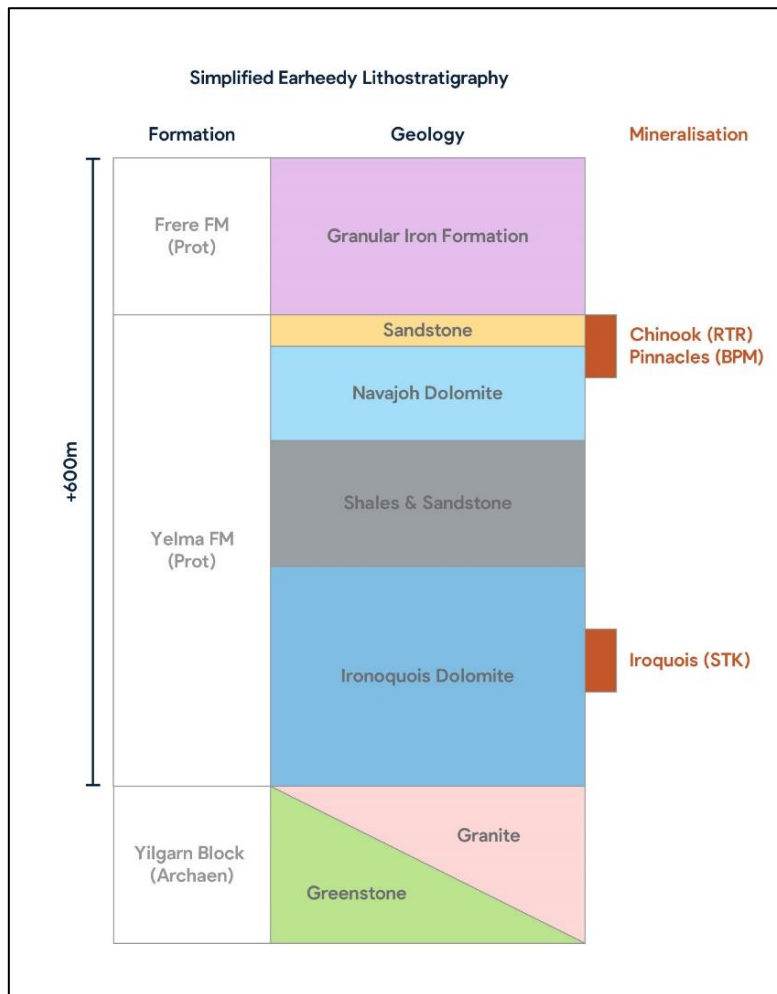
Simplified Earheedy Lithostratigraphy

Formation

Geology

Mineralisation

+600m

Frere FM (Prot)

Granular Iron Formation

Sandstone

Chinook (RTR)
Pinnacles (BPM)

Navajoh Dolomite

Shales & Sandstone

Yelma FM (Prot)

Ironoquois Dolomite

Iroquois (STK)

Yilgarn Block (Archaen)

Granite

Greenstone